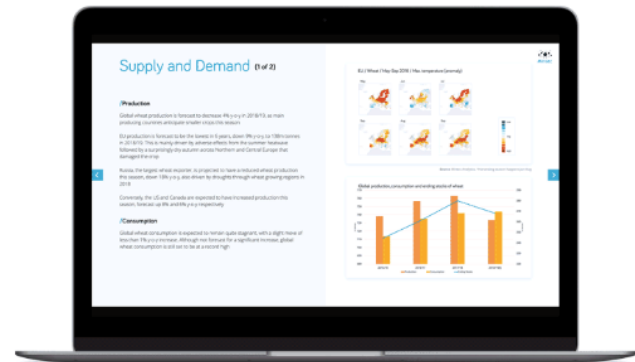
Supply and Demand (1 of 2)

Production

Global wheat production is forecast to decrease 4% y-o-y in 2018/19, as main producing countries anticipate smaller crops this season.

EU production is forecast to be the lowest in 6 years, down 9% y-o-y, to 138m tonnes in 2018/19. This is mainly driven by adverse effects from the summer heatwave followed by a surprisingly dry autumn across Northern and Central Europe that damaged the crop.

Russia, the largest wheat exporter, is projected to have a reduced wheat production this season, down 13% y-o-y, also driven by droughts through wheat growing regions in 2018.

Conversely, the US and Canada are expected to have increased production this season, forecast up 6% and 8% y-o-y respectively.

Consumption

Global wheat consumption is expected to remain quite stagnant, with a slight move of less than 1% y-o-y increase. Although not forecast for a significant increase, global wheat consumption is still set to be at a record high.

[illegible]

Global production, consumption and ending stocks of wheat

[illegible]